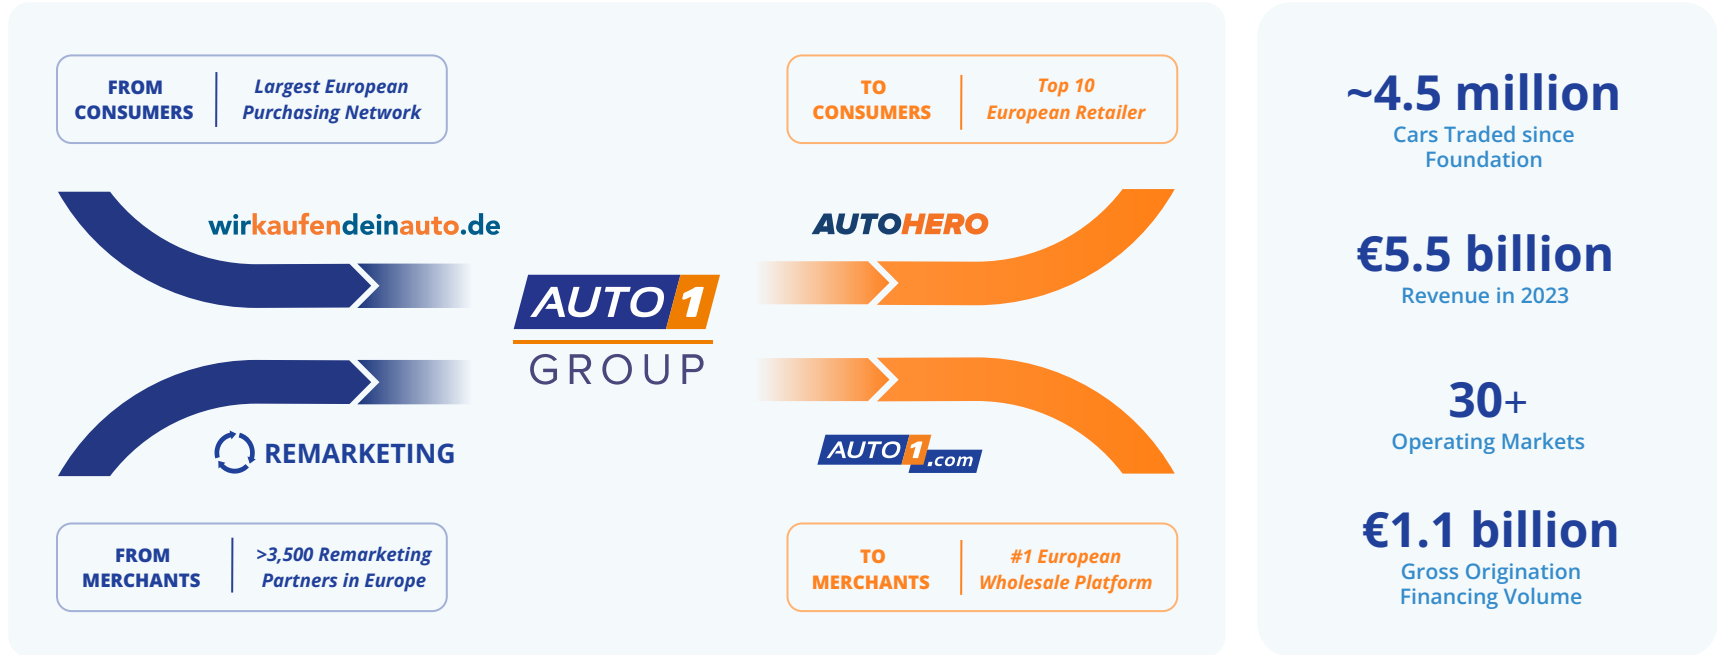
FROM CONSUMERS | Largest European Purchasing Network

TO CONSUMERS | Top 10 European Retailer

wirkaufendeinauto.de

AUTOHERO

AUTO1 GROUP

REMARKETING

AUTO1.com

FROM MERCHANTS | >3,500 Remarketing Partners in Europe

TO MERCHANTS | #1 European Wholesale Platform

~4.5 million
Cars Traded since Foundation

€5.5 billion
Revenue in 2023

30+
Operating Markets

€1.1 billion
Gross Origination Financing Volume